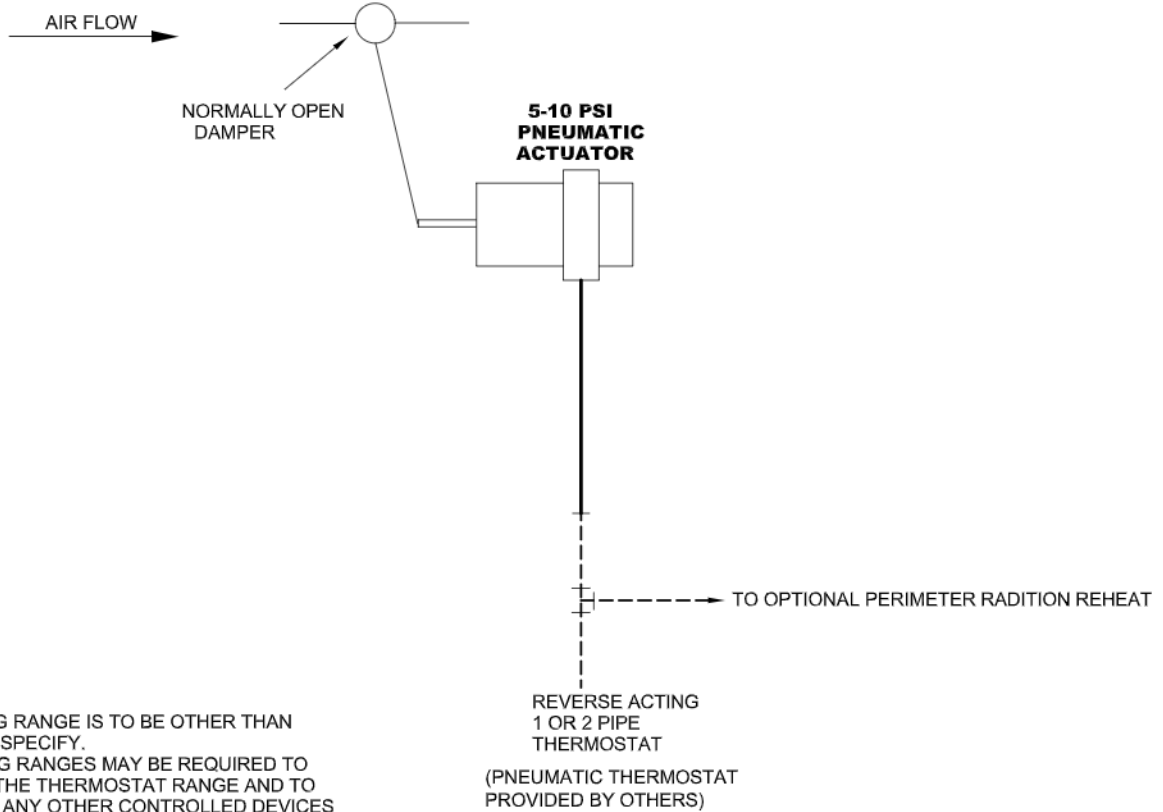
AIR FLOW

NORMALLY OPEN DAMPER

5-10 PSI PNEUMATIC ACTUATOR

TO OPTIONAL PERIMETER RADITION REHEAT

REVERSE ACTING 1 OR 2 PIPE THERMOSTAT

(PNEUMATIC THERMOSTAT PROVIDED BY OTHERS)

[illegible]G RANGE IS TO BE OTHER THAN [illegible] SPECIFY.
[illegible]G RANGES MAY BE REQUIRED TO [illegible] THE THERMOSTAT RANGE AND TO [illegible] ANY OTHER CONTROLLED DEVICES